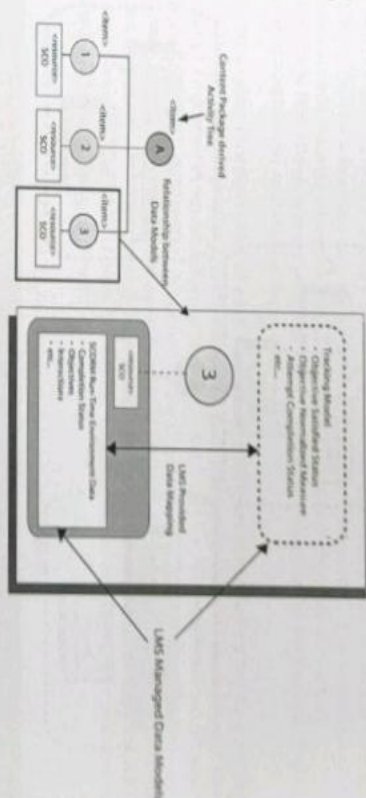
Content Package derived Activity Tree

<item>

A

<item>

1

<resource> SCO

<item>

2

<resource> SCO

<item>

3

<resource> SCO

Relationships Between Data Models

Tracking Model
• Objective Satisfied Status
• Objective Normalized Measure
• Attempt Completion Status
• etc...

3

LMS Provided Data Mapping

<resource> SCO

SCORM Run-Time Environment Data
• Completion Status
• Objectives
• Interactions
• etc...

LMS Managed Data Models